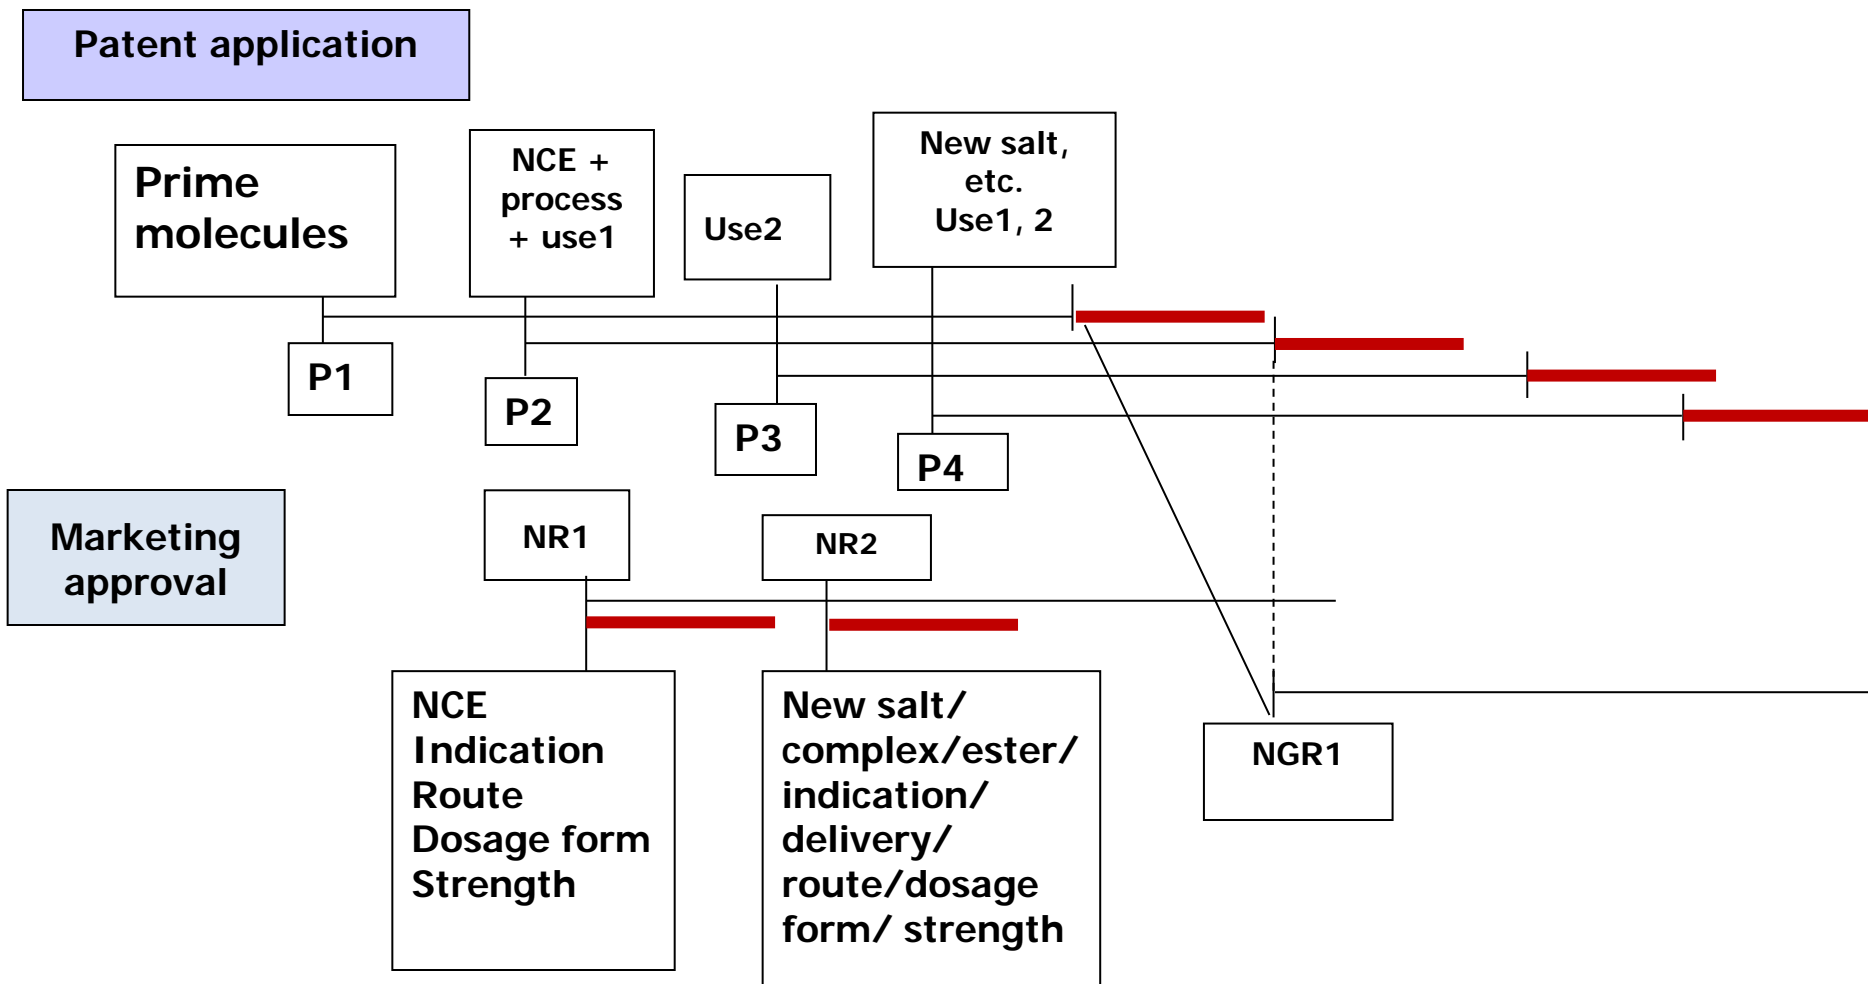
Patent application

Prime molecules

NCE + process + use1

Use2

New salt, etc. Use1, 2

P1

P2

P3

P4

Marketing approval

NR1

NR2

NCE
Indication
Route
Dosage form
Strength

New salt/ complex/ester/ indication/ delivery/ route/dosage form/ strength

NGR1